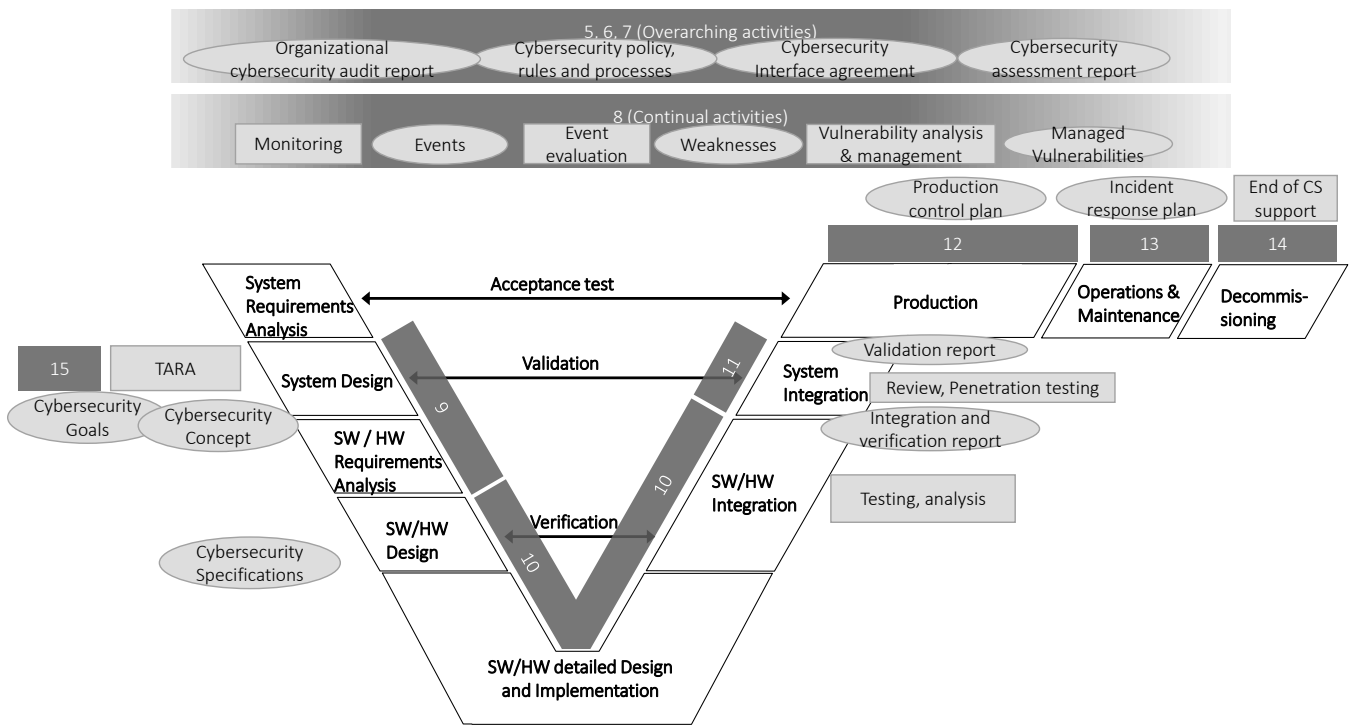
5, 6, 7 (Overarching activities)

Organizational cybersecurity audit report

Cybersecurity policy, rules and processes

Cybersecurity Interface agreement

Cybersecurity assessment report

8 (Continual activities)

Monitoring

Events

Event evaluation

Weaknesses

Vulnerability analysis & management

Managed Vulnerabilities

Production control plan

Incident response plan

End of CS support

12

13

14

System Requirements Analysis

Acceptance test

Production

Operations & Maintenance

Decommissioning

15

TARA

System Design

Validation

Validation report

System Integration

Review, Penetration testing

Cybersecurity Goals

Cybersecurity Concept

9

11

Integration and verification report

SW / HW Requirements Analysis

10

SW/HW Integration

Testing, analysis

Verification

SW/HW Design

Cybersecurity Specifications

10

SW/HW detailed Design and Implementation